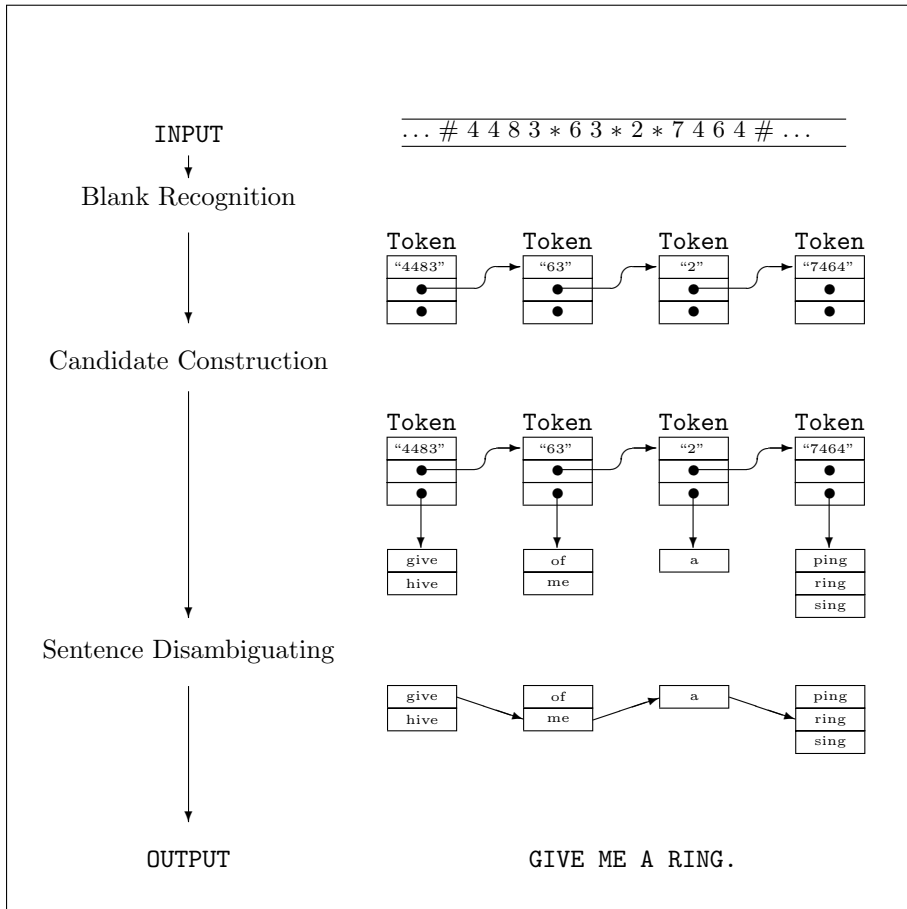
INPUT

$\ldots \# 4483 * 63 * 2 * 7464 \# \ldots$

Blank Recognition

Token
"4483"

Token
"63"

Token
"2"

Token
"7464"

Candidate Construction

Token
"4483"

Token
"63"

Token
"2"

Token
"7464"

give
hive

of
me

a

ping
ring
sing

Sentence Disambiguating

give
hive

of
me

a

ping
ring
sing

OUTPUT

GIVE ME A RING.